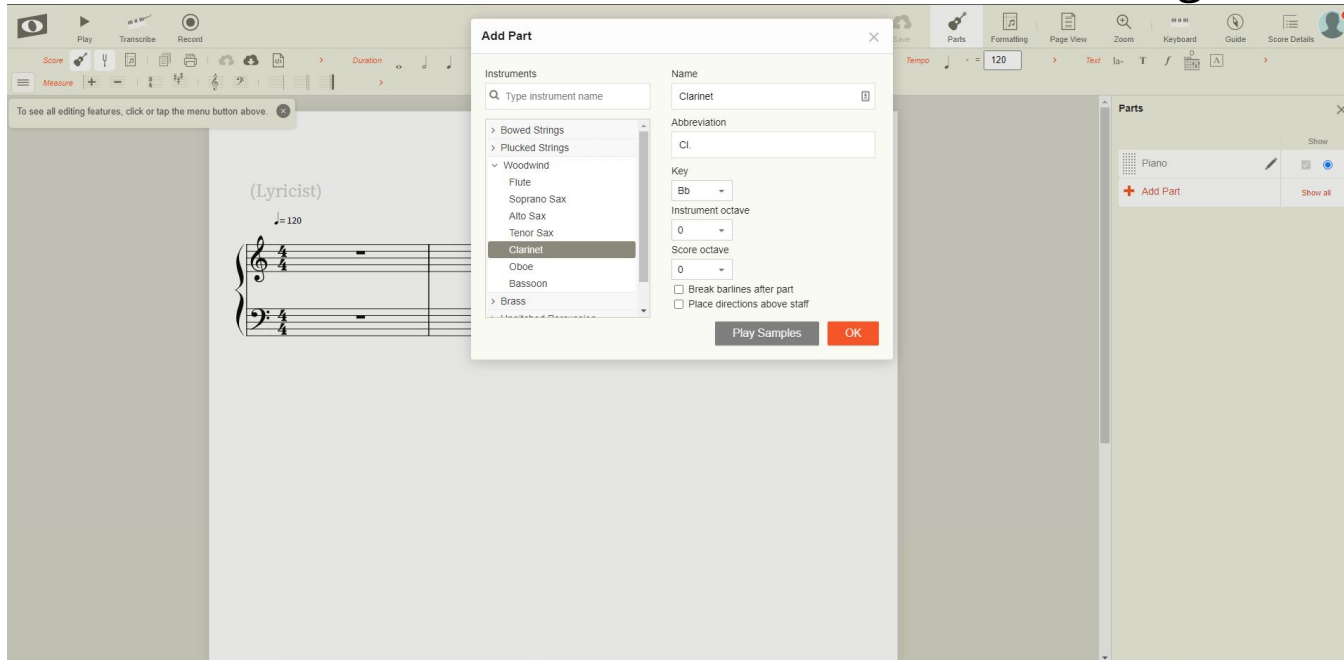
Play Transcribe Record

Score Duration

Measure

To see all editing features, click or tap the menu button above.

(Lyricist)

♩= 120

Add Part

Instruments

Type instrument name

> Bowed Strings
> Plucked Strings
Woodwind
Flute
Soprano Sax
Alto Sax
Tenor Sax
Clarinet
Oboe
Bassoon
> Brass
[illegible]

Name

Clarinet

Abbreviation

Cl.

Key

Bb

Instrument octave

0

Score octave

0

Break barlines after part

Place directions above staff

Play Samples

OK

Save Parts Formatting Page View Zoom Keyboard Guide Score Details

Tempo ♩ = 120

Text

Parts

Show

Piano

Add Part

Show all